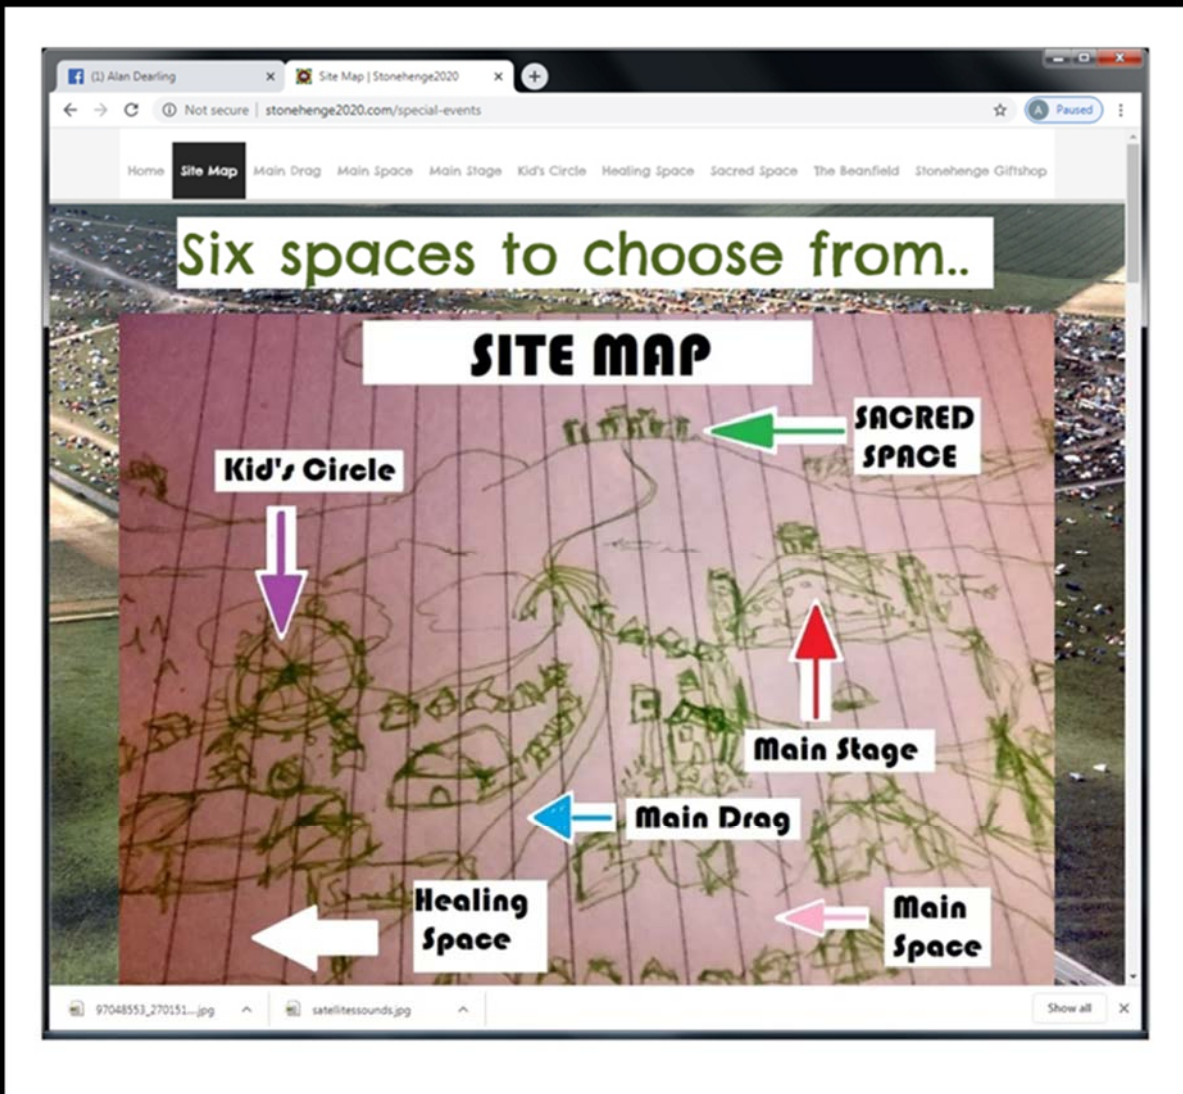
(1) Alan Dearling
Site Map | Stonehenge2020
Not secure | stonehenge2020.com/special-events
A Paused

Home Site Map Main Drag Main Space Main Stage Kid's Circle Healing Space Sacred Space The Beanfield Stonehenge Giftshop

Six spaces to choose from..

SITE MAP

SACRED SPACE

Kid's Circle

Main Stage

Main Drag

Healing Space

Main Space

97048553_270151....jpg
satellitessounds.jpg
Show all